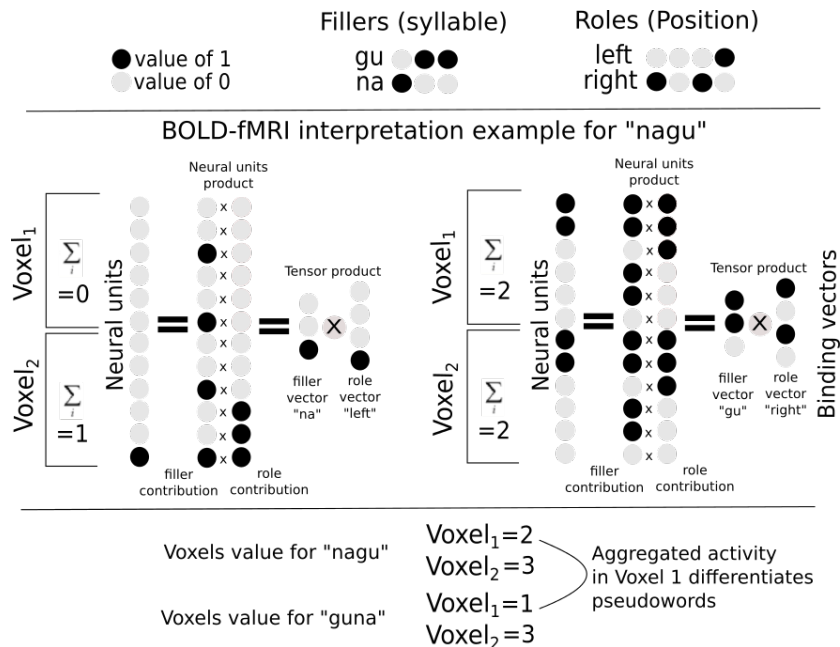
value of 1
value of 0

Fillers (syllable)
gu
na

Roles (Position)
left
right

BOLD-fMRI interpretation example for "nagu"

Voxel$_1$
$\sum_i$ =0
Voxel$_2$
$\sum_i$ =1
Neural units
Neural units product
x x x x x x x x x x x x
Tensor product
filler vector "na"
role vector "left"
filler contribution
role contribution

Voxel$_1$
$\sum_i$ =2
Voxel$_2$
$\sum_i$ =2
Neural units
Neural units product
x x x x x x x x x x x x
Tensor product
filler vector "gu"
role vector "right"
Binding vectors
filler contribution
role contribution

Voxels value for "nagu"
Voxel$_1$=2
Voxel$_2$=3
Voxels value for "guna"
Voxel$_1$=1
Voxel$_2$=3
Aggregated activity in Voxel 1 differentiates pseudowords